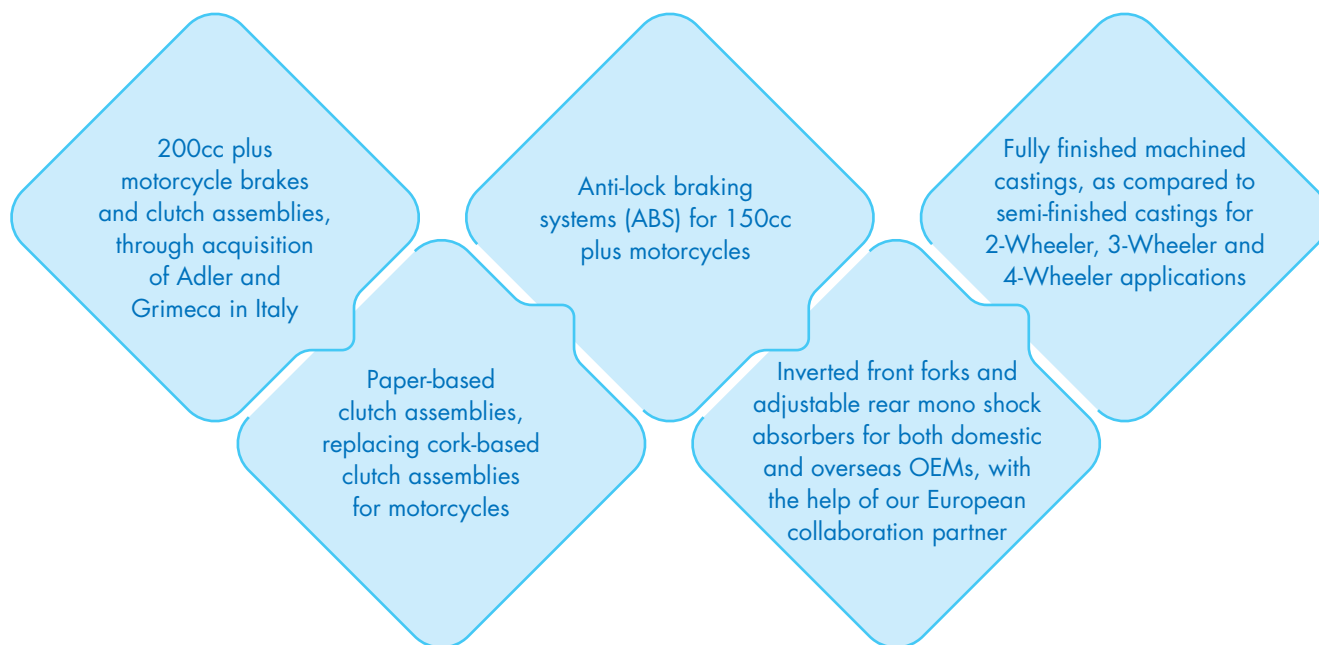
200cc plus motorcycle brakes and clutch assemblies, through acquisition of Adler and Grimeca in Italy

Paper-based clutch assemblies, replacing cork-based clutch assemblies for motorcycles

Anti-lock braking systems (ABS) for 150cc plus motorcycles

Inverted front forks and adjustable rear mono shock absorbers for both domestic and overseas OEMs, with the help of our European collaboration partner

Fully finished machined castings, as compared to semi-finished castings for 2-Wheeler, 3-Wheeler and 4-Wheeler applications